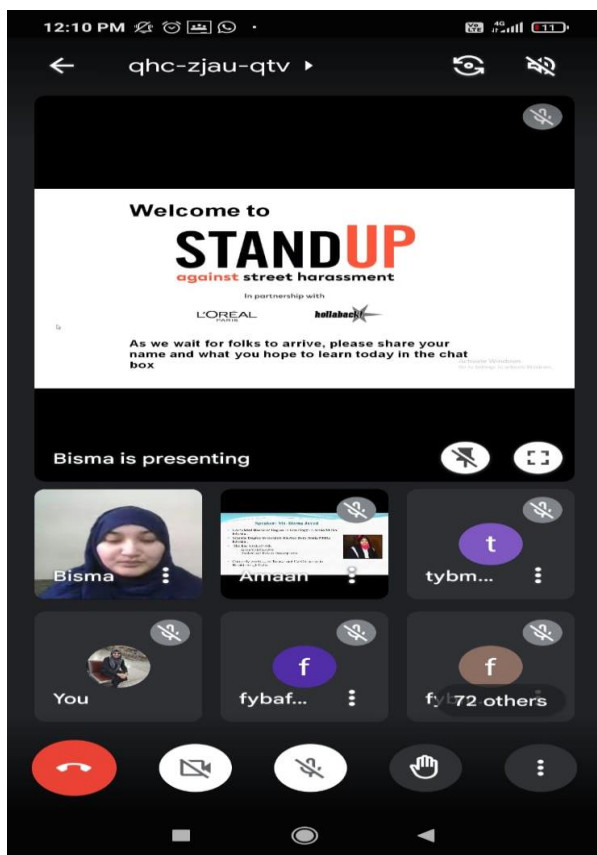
12:10 PM

qhc-zjau-qtv ▸

Welcome to

STANDUP

against street harassment

In partnership with

L'OREAL PARIS

hollaback!

As we wait for folks to arrive, please share your name and what you hope to learn today in the chat box

Activate Windows
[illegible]

Bisma is presenting

Bisma

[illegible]

Amaan

t

tybm...

You

f

fybaf...

f

fy

72 others